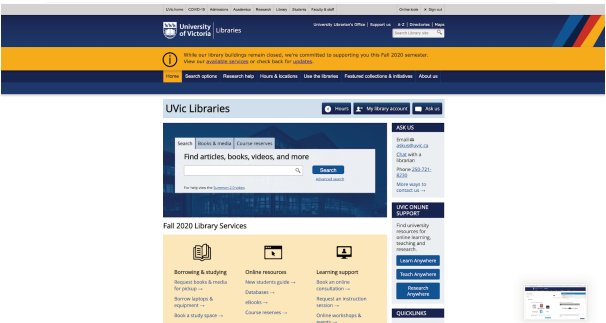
UVic home COVID-19 Admissions Academics Research Library Students Faculty & staff Online tools Sign out

University of Victoria | Libraries

University Librarian's Office | Support us | A-Z | Directories | Maps

Search library site

While our library buildings remain closed, we're committed to supporting you this Fall 2020 semester. View our available services or check back for updates.

Home Search options Research help Hours & locations Use the libraries Featured collections & initiatives About us

UVic Libraries

Hours My library account Ask us

Search Books & media Course reserves

Find articles, books, videos, and more

Search

Advanced search

For help view the Summon 2.0 video.

Fall 2020 Library Services

Borrowing & studying
Request books & media for pickup →
Borrow laptops & equipment →
Book a study space →

Online resources
New students guide →
Databases →
eBooks →
Course reserves →

Learning support
Book an online consultation →
Request an instruction session →
Online workshops & events →

ASK US

Email: askus@uvic.ca
Chat with a librarian
Phone 250-721-8256
More ways to contact us →

UVIC ONLINE SUPPORT

Find university resources for online learning, teaching and research.

Learn Anywhere
Teach Anywhere
Research Anywhere

QUICKLINKS